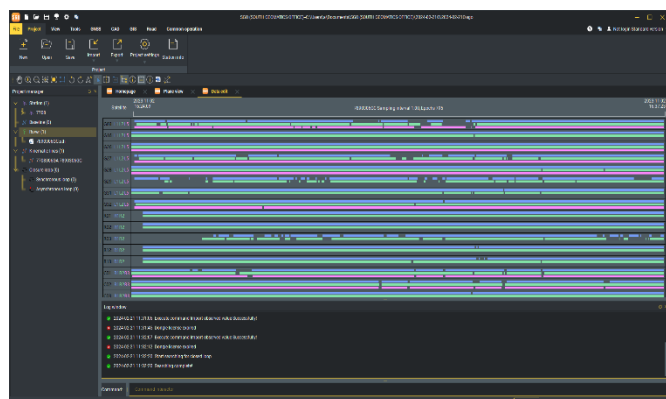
SGO (SOUTH GEOMATICS OFFICE) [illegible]

Project View Tools GNSS GAD GIS Road Common operation

New Open Save Import Export Project settings Data edit

Project

Project manager

Station (1)

Baseline (0)

Base (1)

Survey (1)

Data edit

Homepage Data edit

Satellite

Log window

Command